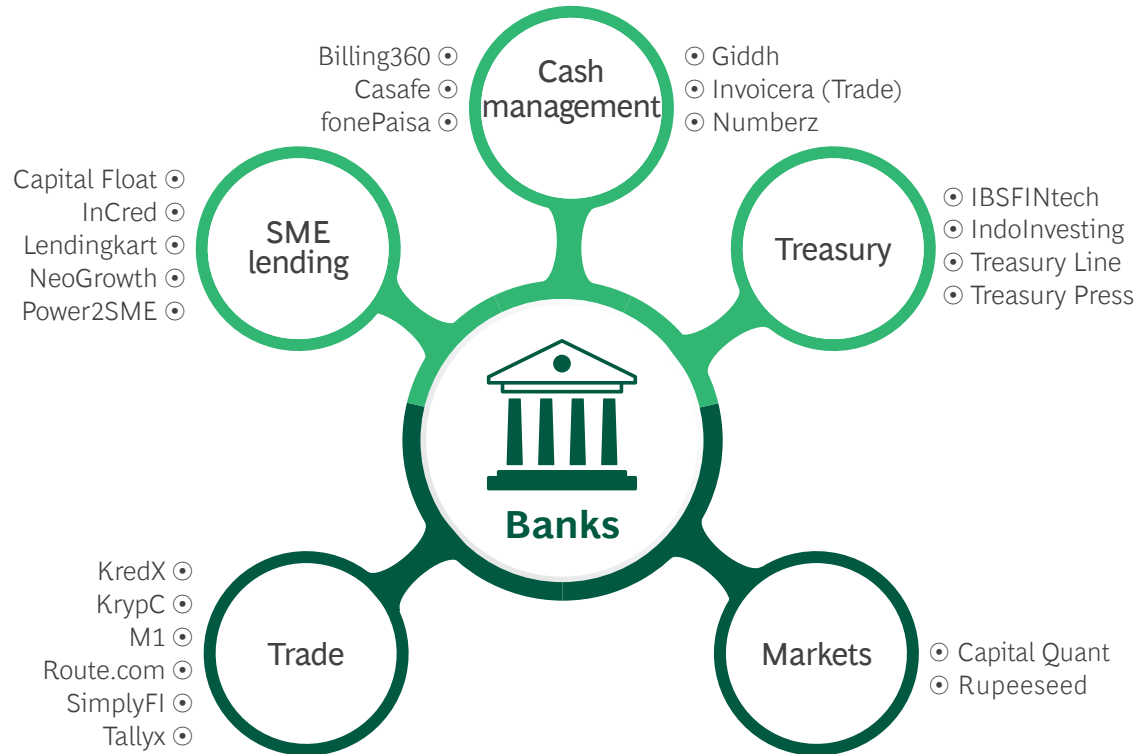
Cash management

Billing360
Casafe
fonePaisa

Giddh
Invoicera (Trade)
Numberz

SME lending

Capital Float
InCred
Lendingkart
NeoGrowth
Power2SME

Treasury

IBSFINtech
IndoInvesting
Treasury Line
Treasury Press

Banks

Trade

KredX
KrypC
M1
Route.com
SimplyFI
Tallyx

Markets

Capital Quant
Rupeeseed